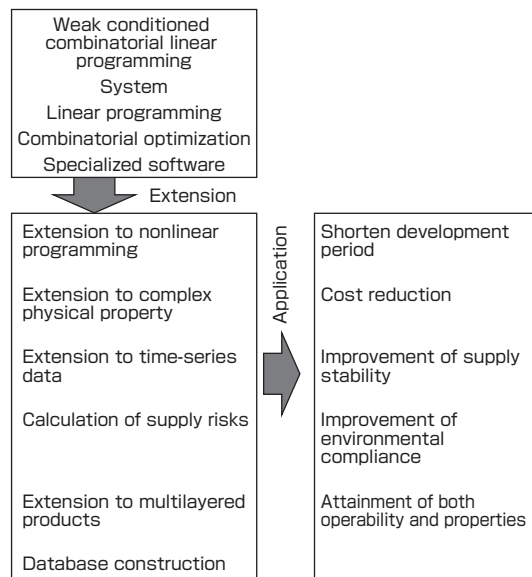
Weak conditioned combinatorial linear programming
System
Linear programming
Combinatorial optimization
Specialized software

Extension

Extension to nonlinear programming

Extension to complex physical property

Extension to time-series data

Calculation of supply risks

Extension to multilayered products

Database construction

Application

Shorten development period

Cost reduction

Improvement of supply stability

Improvement of environmental compliance

Attainment of both operability and properties